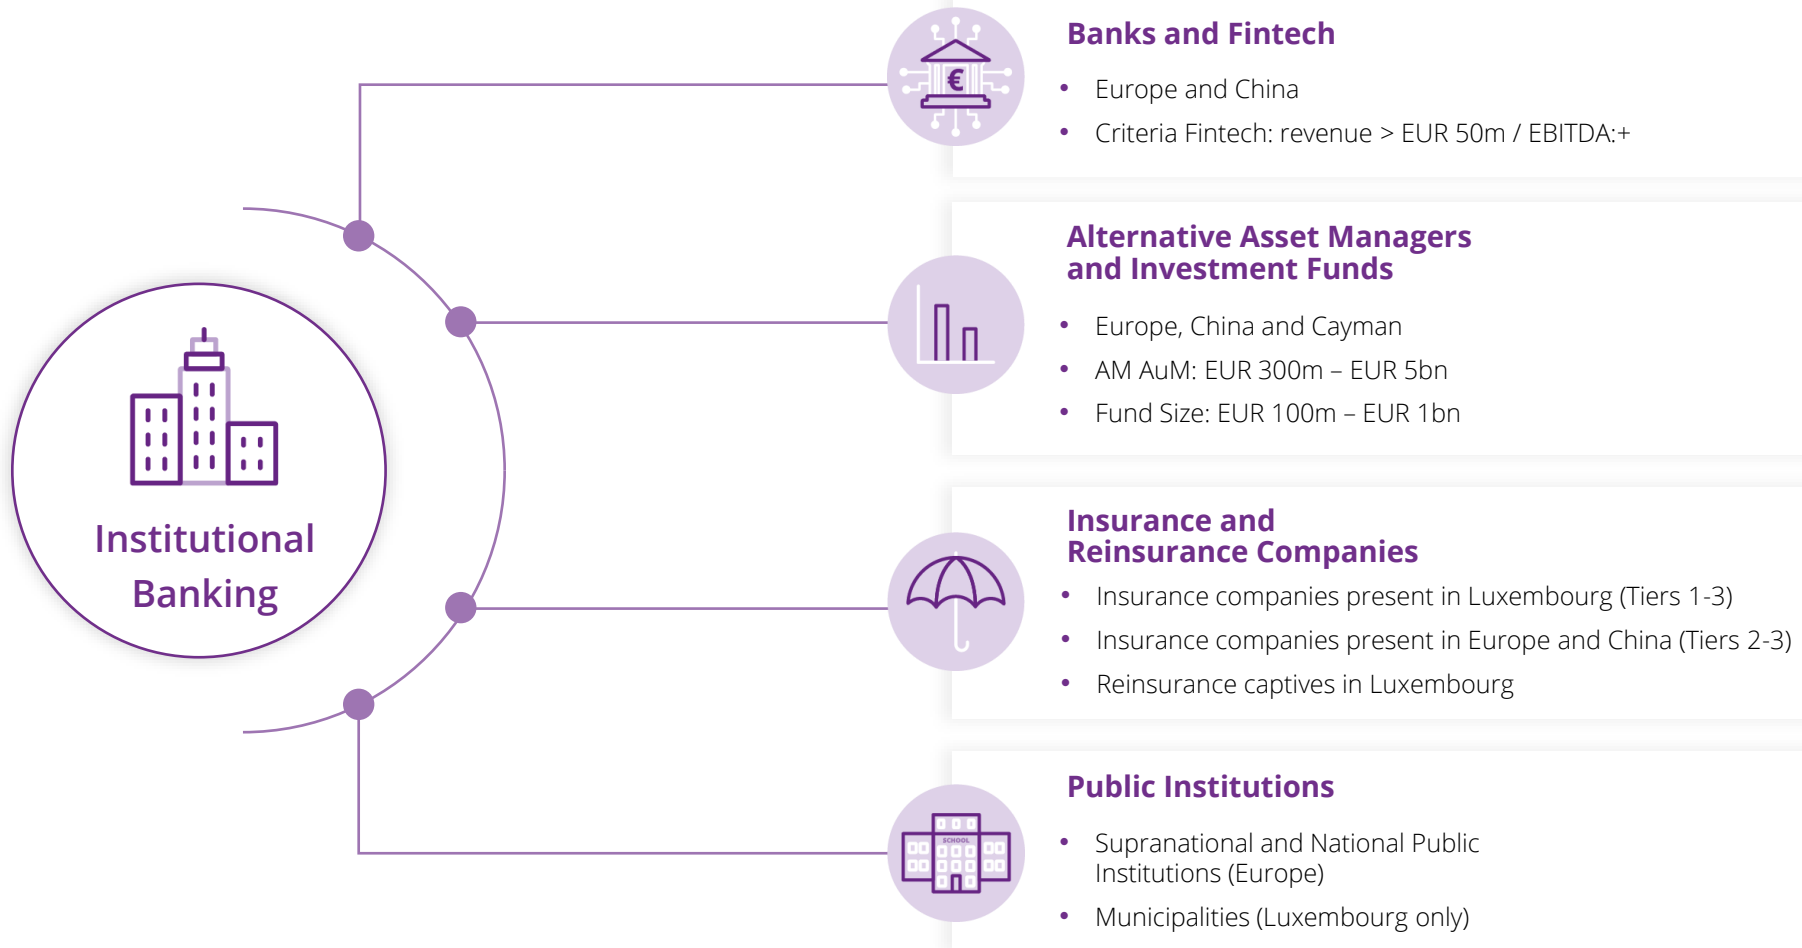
Institutional Banking

Banks and Fintech

- Europe and China
- Criteria Fintech: revenue > EUR 50m / EBITDA:+

Alternative Asset Managers and Investment Funds

- Europe, China and Cayman
- AM AuM: EUR 300m – EUR 5bn
- Fund Size: EUR 100m – EUR 1bn

Insurance and Reinsurance Companies

- Insurance companies present in Luxembourg (Tiers 1-3)
- Insurance companies present in Europe and China (Tiers 2-3)
- Reinsurance captives in Luxembourg

Public Institutions

- Supranational and National Public Institutions (Europe)
- Municipalities (Luxembourg only)

SCHOOL